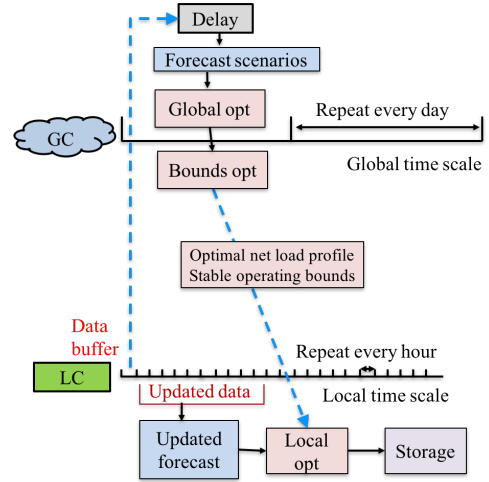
Delay

Forecast scenarios

Global opt

Repeat every day

GC

Bounds opt

Global time scale

Optimal net load profile
Stable operating bounds

Data buffer

Repeat every hour

LC

Updated data

Local time scale

Updated forecast

Local opt

Storage